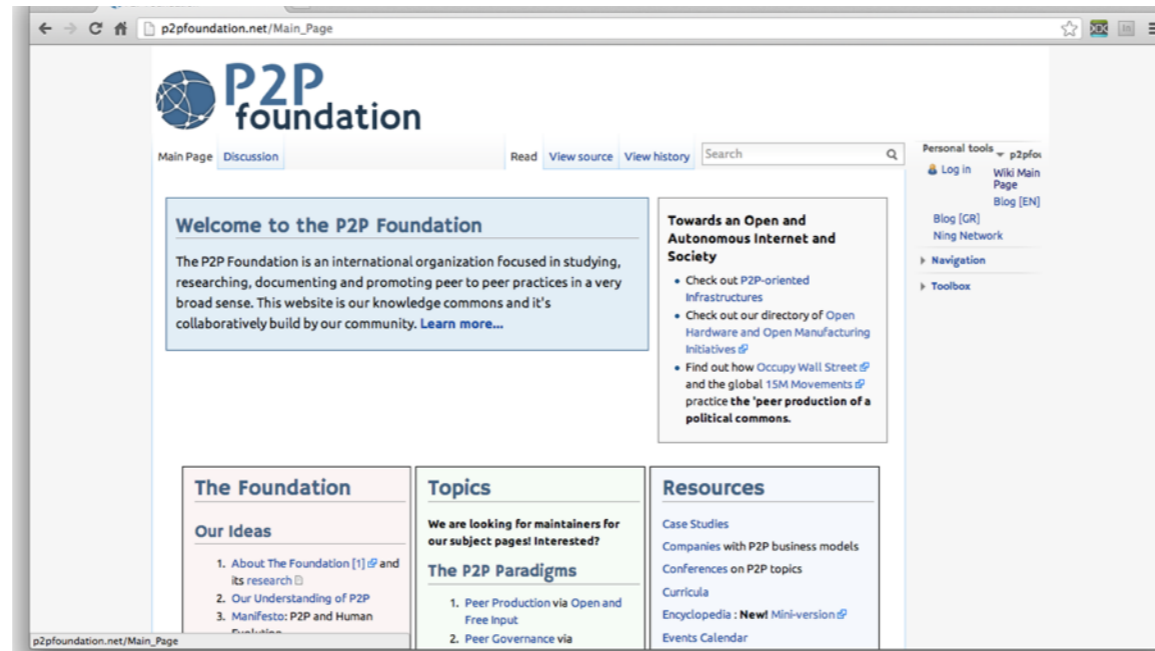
p2pfoundation.net/Main_Page

P2P foundation

Main Page Discussion

Read View source View history Search

Personal tools p2pfou

Log in

Wiki Main Page

Blog [EN]

Blog [GR]

Ning Network

Navigation

Toolbox

Welcome to the P2P Foundation

The P2P Foundation is an international organization focused in studying, researching, documenting and promoting peer to peer practices in a very broad sense. This website is our knowledge commons and it's collaboratively build by our community. Learn more...

Towards an Open and Autonomous Internet and Society

- Check out P2P-oriented Infrastructures
- Check out our directory of Open Hardware and Open Manufacturing Initiatives
- Find out how Occupy Wall Street and the global 15M Movements practice the 'peer production of a political commons.

The Foundation

Our Ideas

1. About The Foundation [1] and its research
2. Our Understanding of P2P
3. Manifesto: P2P and Human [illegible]

Topics

We are looking for maintainers for our subject pages! Interested?

The P2P Paradigms

1. Peer Production via Open and Free Input
2. Peer Governance via

Resources

Case Studies
Companies with P2P business models
Conferences on P2P topics
Curricula
Encyclopedia : New! Mini-version
Events Calendar

p2pfoundation.net/Main_Page